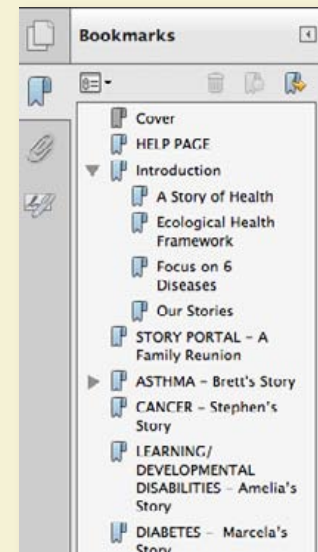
Bookmarks

Cover
HELP PAGE
Introduction
A Story of Health
Ecological Health Framework
Focus on 6 Diseases
Our Stories
STORY PORTAL – A Family Reunion
ASTHMA – Brett's Story
CANCER – Stephen's Story
LEARNING/ DEVELOPMENTAL DISABILITIES – Amelia's Story
DIABETES – Marcela's Story